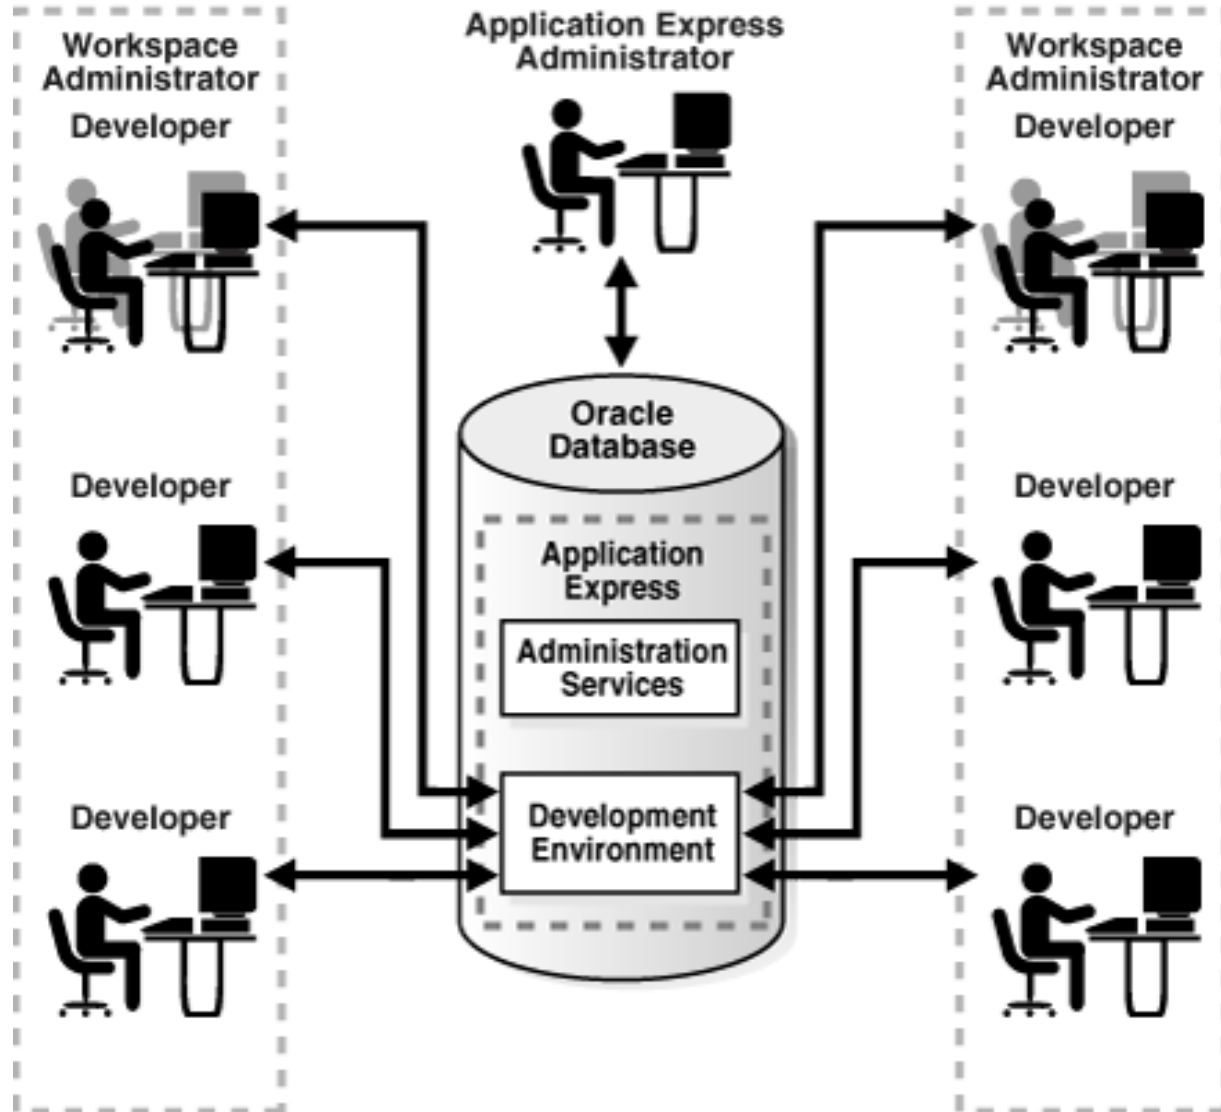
Workspace Administrator

Developer

Developer

Developer

Application Express Administrator

Oracle Database

Application Express

Administration Services

Development Environment

Workspace Administrator

Developer

Developer

Developer